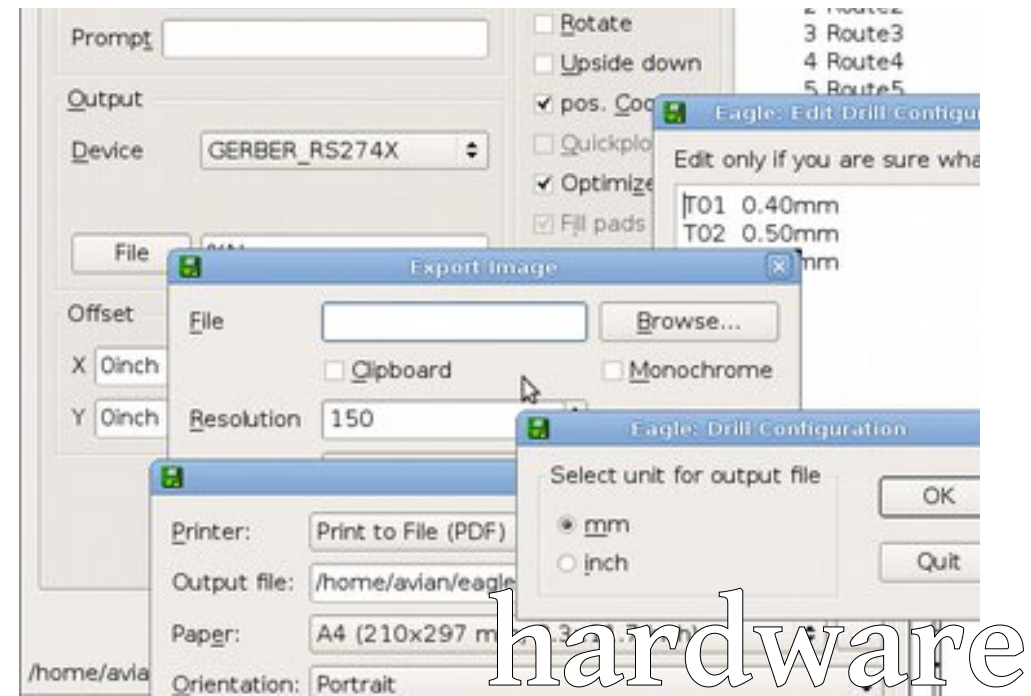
Prompt

Output

Device GERBER_RS274X

File

Offset

X 0inch

Y 0inch

Rotate

Upside down

pos. Coo

Quickplo

Optimize

Fill pads

2 Route2

3 Route3

4 Route4

5 Route5

Eagle: Edit Drill Configu

Edit only if you are sure wha

T01 0.40mm
T02 0.50mm
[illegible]mm

Export Image

File

Browse...

Clipboard

Monochrome

Resolution 150

Eagle: Drill Configuration

Select unit for output file

mm

inch

OK

Quit

Printer: Print to File (PDF)

Output file: /home/avian/eagle

Paper: A4 (210x297 m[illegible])

Orientation: Portrait

/home/avia

hardware